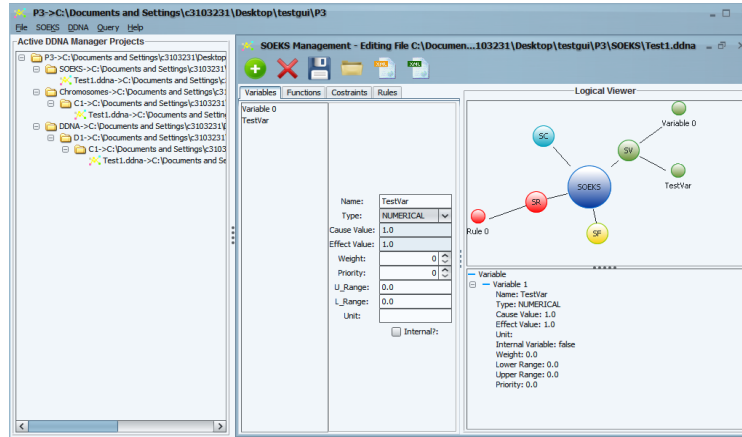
P3->C:\Documents and Settings\c3103231\Desktop\testgui\P3

File SOEKS DDNA Query Help

Active DDNA Manager Projects

P3->C:\Documents and Settings\c3103231\Desktop
SOEKS->C:\Documents and Settings\c3103231\
Test1.ddna->C:\Documents and Settings\c
Chromosomes->C:\Documents and Settings\c
C1->C:\Documents and Settings\c3103231
Test1.ddna->C:\Documents and Setting
DDNA->C:\Documents and Settings\c3103231\
D1->C:\Documents and Settings\c3103231
C1->C:\Documents and Settings\c3103
Test1.ddna->C:\Documents and Se

SOEKS Management - Editing File C:\Documen...103231\Desktop\testgui\P3\SOEKS\Test1.ddna

Variables | Functions | Costraints | Rules

Variable 0
TestVar

Name: TestVar
Type: NUMERICAL
Cause Value: 1.0
Effect Value: 1.0
Weight: 0
Priority: 0
U_Range: 0.0
L_Range: 0.0
Unit:
Internal?:

Logical Viewer

SC
SV
Variable 0
SOEKS
TestVar
SR
Rule 0
SP

Variable
Variable 1
Name: TestVar
Type: NUMERICAL
Cause Value: 1.0
Effect Value: 1.0
Unit:
Internal Variable: false
Weight: 0.0
Lower Range: 0.0
Upper Range: 0.0
Priority: 0.0